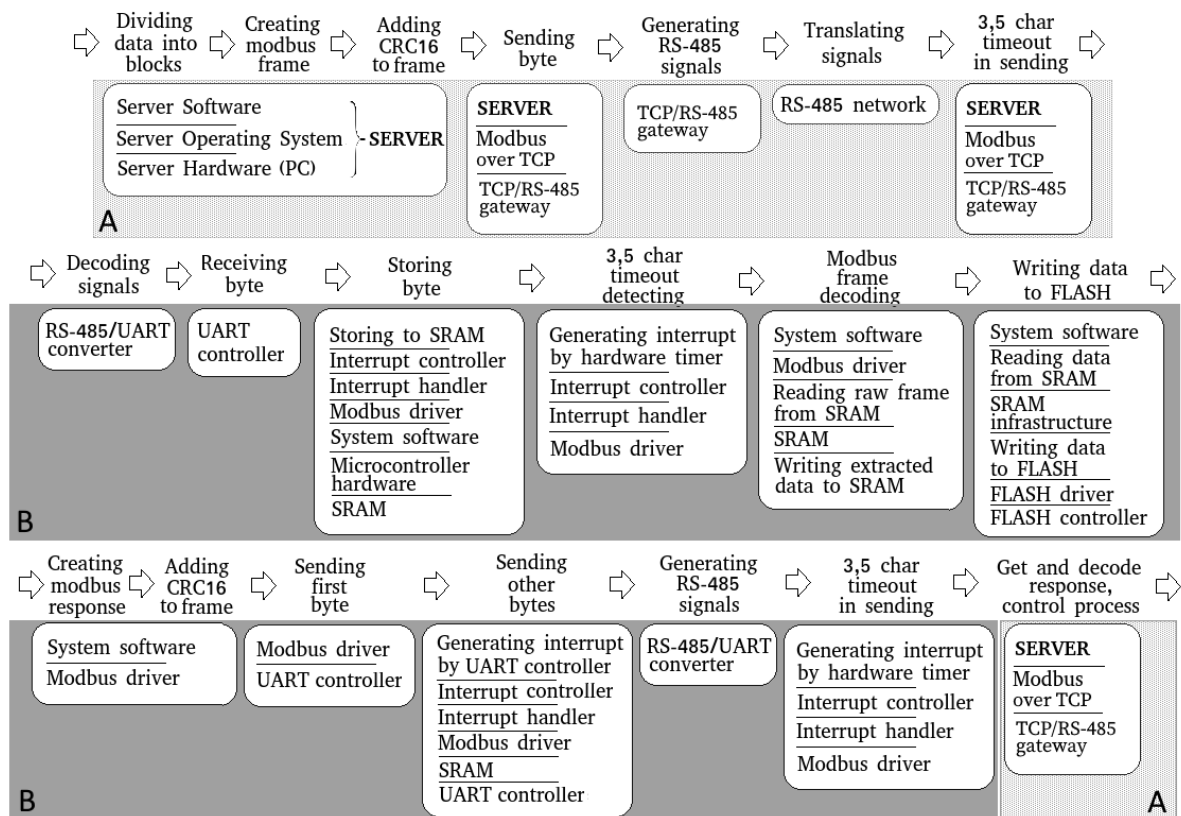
Dividing data into blocks
Creating modbus frame
Adding CRC16 to frame
Sending byte
Generating RS-485 signals
Translating signals
3,5 char timeout in sending

Server Software
Server Operating System
Server Hardware (PC)
SERVER

SERVER
Modbus over TCP
TCP/RS-485 gateway

TCP/RS-485 gateway

RS-485 network

SERVER
Modbus over TCP
TCP/RS-485 gateway

A

Decoding signals
Receiving byte
Storing byte
3,5 char timeout detecting
Modbus frame decoding
Writing data to FLASH

RS-485/UART converter

UART controller

Storing to SRAM
Interrupt controller
Interrupt handler
Modbus driver
System software
Microcontroller hardware
SRAM

Generating interrupt by hardware timer
Interrupt controller
Interrupt handler
Modbus driver

System software
Modbus driver
Reading raw frame from SRAM
SRAM
Writing extracted data to SRAM

System software
Reading data from SRAM
SRAM infrastructure
Writing data to FLASH
FLASH driver
FLASH controller

B

Creating modbus response
Adding CRC16 to frame
Sending first byte
Sending other bytes
Generating RS-485 signals
3,5 char timeout in sending
Get and decode response, control process

System software
Modbus driver

Modbus driver
UART controller

Generating interrupt by UART controller
Interrupt controller
Interrupt handler
Modbus driver
SRAM
UART controller

RS-485/UART converter

Generating interrupt by hardware timer
Interrupt controller
Interrupt handler
Modbus driver

SERVER
Modbus over TCP
TCP/RS-485 gateway

B
A